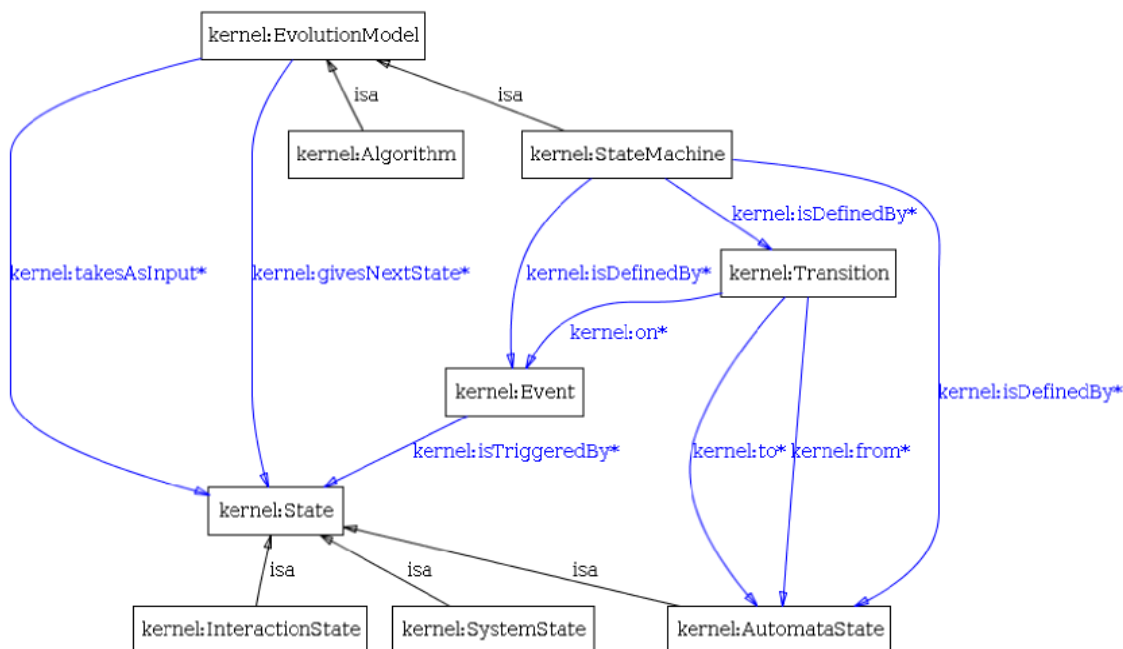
kernel:EvolutionModel

isa

isa

kernel:Algorithm

kernel:StateMachine

kernel:isDefinedBy*

kernel:takesAsInput*

kernel:givesNextState*

kernel:isDefinedBy*

kernel:Transition

kernel:on*

kernel:isDefinedBy*

kernel:Event

kernel:isTriggeredBy*

kernel:to*

kernel:from*

kernel:State

isa

isa

isa

kernel:InteractionState

kernel:SystemState

kernel:AutomataState